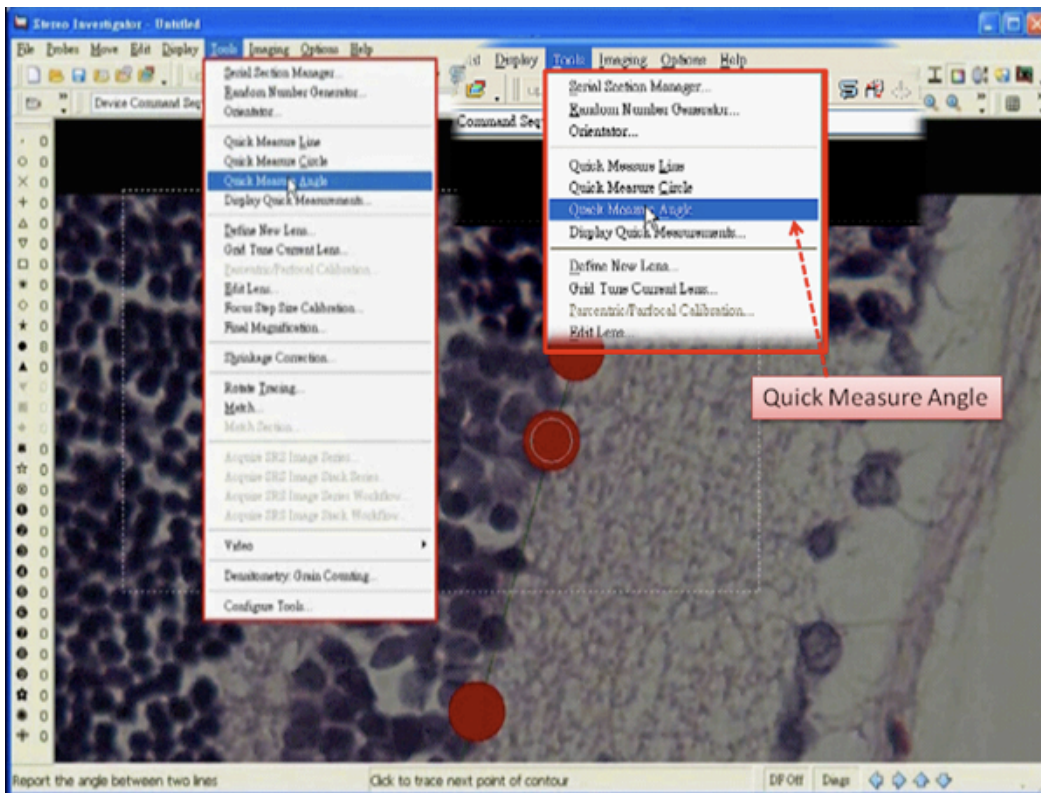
Stereo Investigator - Untitled

File Probes Move Edit Display Tools Imaging Options Help

Device Command Seq

Serial Section Manager...
Random Number Generator...
Orientator...
Quick Measure Line
Quick Measure Circle
Quick Measure Angle
Display Quick Measurements...
Define New Lens...
Grid Tune Current Lens...
Parcentric/Parfocal Calibration...
Edit Lens...
Focus Step Size Calibration...
Final Magnification...
Shrinkage Correction...
Rotate Tracing...
Match...
Match Section...
Acquire SRS Image Series...
Acquire SRS Image Stack Series...
Acquire SRS Image Series Workflow...
Acquire SRS Image Stack Workflow...
Video
Densitometry: Grain Counting...
Configure Tools...

ist Display Tools Imaging Options Help
Command Seq

Serial Section Manager...
Random Number Generator...
Orientator...
Quick Measure Line
Quick Measure Circle
Quick Measure Angle
Display Quick Measurements...
Define New Lens...
Grid Tune Current Lens...
Parcentric/Parfocal Calibration...
Edit Lens...

Quick Measure Angle

0 0 0 0 0 0 0 0 0 0 0 8 0 0 0 0 0 0 0 0 0 0 0 0 0 0 0 0 0

Report the angle between two lines
Click to trace next point of contour
DF Off Degs